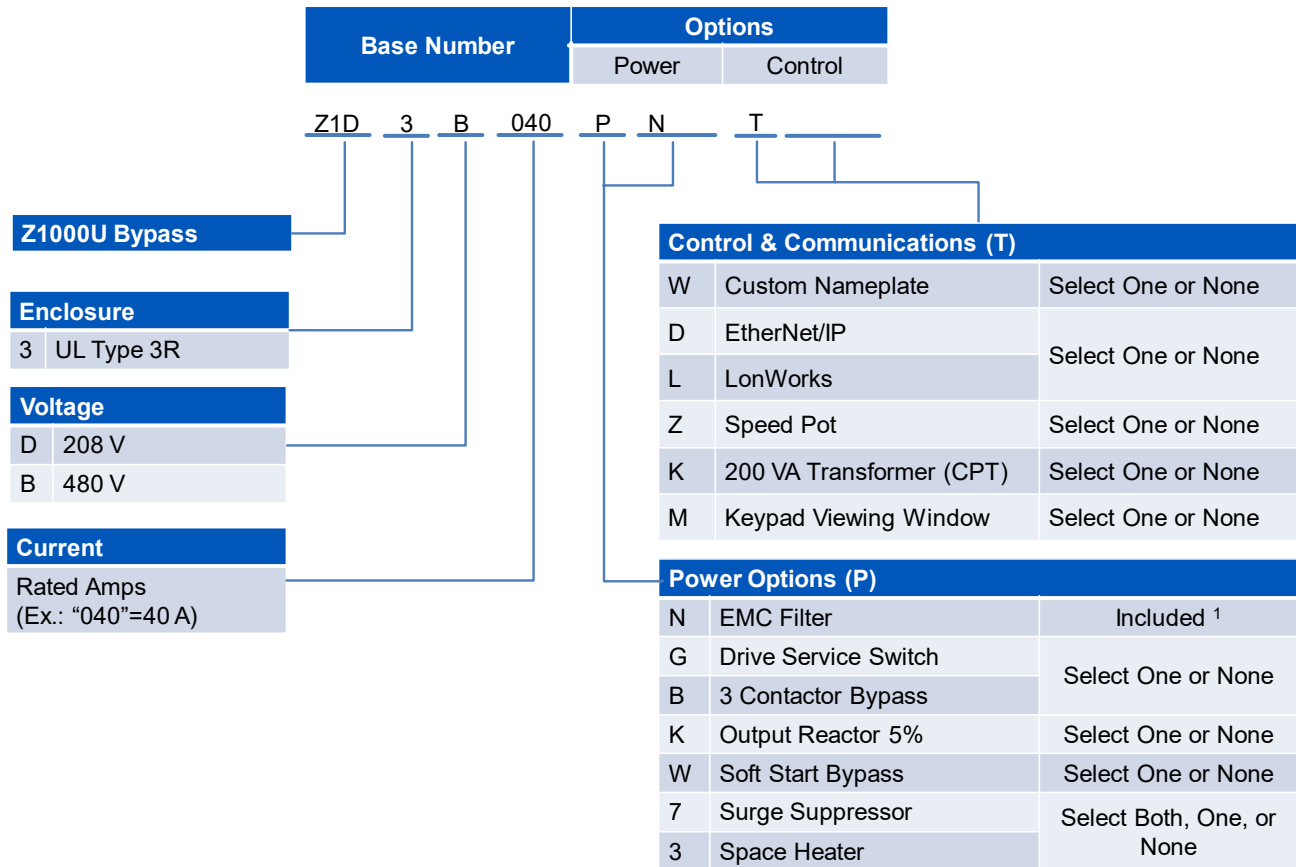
| Base Number | Options | |
|---|---|---|
| | Power | Control |

Z1D 3 B 040 P N T

Z1000U Bypass

| Enclosure | |
|---|---|
| 3 | UL Type 3R |

| Voltage | |
|---|---|
| D | 208 V |
| B | 480 V |

Current

Rated Amps (Ex.: “040”=40 A)

| Control & Communications (T) | | |
|---|---|---|
| W | Custom Nameplate | Select One or None |
| D | EtherNet/IP | Select One or None |
| L | LonWorks | |
| Z | Speed Pot | Select One or None |
| K | 200 VA Transformer (CPT) | Select One or None |
| M | Keypad Viewing Window | Select One or None |

| Power Options (P) | | |
|---|---|---|
| N | EMC Filter | Included $^1$ |
| G | Drive Service Switch | Select One or None |
| B | 3 Contactor Bypass | |
| K | Output Reactor 5% | Select One or None |
| W | Soft Start Bypass | Select One or None |
| 7 | Surge Suppressor | Select Both, One, or None |
| 3 | Space Heater | |